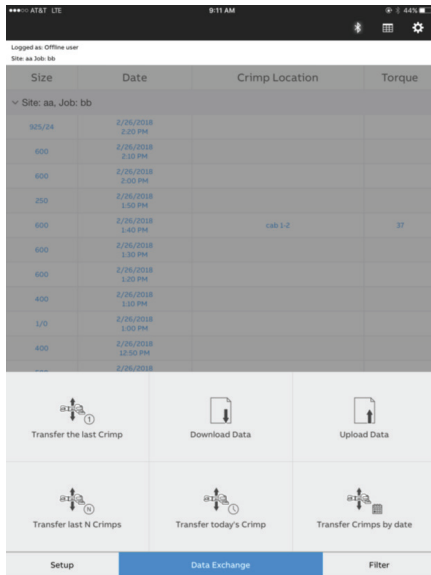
●●●○○ AT&T LTE 9:11 AM 44%

Logged as: Offline user
Site: aa Job: bb

| Size | Date | Crimp Location | Torque |
|---|---|---|---|
| ∨ Site: aa, Job: bb | | | |
| 925/24 | 2/26/2018 2:20 PM | | |
| 600 | 2/26/2018 2:10 PM | | |
| 600 | 2/26/2018 2:00 PM | | |
| 250 | 2/26/2018 1:50 PM | | |
| 600 | 2/26/2018 1:40 PM | cab 1-2 | 37 |
| 600 | 2/26/2018 1:30 PM | | |
| 600 | 2/26/2018 1:20 PM | | |
| 400 | 2/26/2018 1:10 PM | | |
| 1/0 | 2/26/2018 1:00 PM | | |
| 400 | 2/26/2018 12:50 PM | | |
| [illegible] | 2/26/2018 | | |

Transfer the last Crimp

Download Data

Upload Data

Transfer last N Crimps

Transfer today's Crimp

Transfer Crimps by date

Setup

Data Exchange

Filter